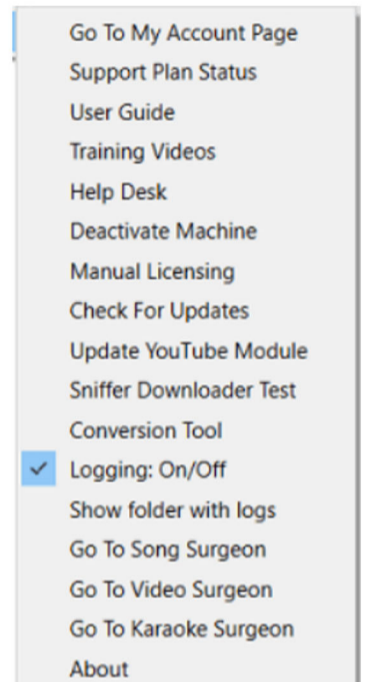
Go To My Account Page
Support Plan Status
User Guide
Training Videos
Help Desk
Deactivate Machine
Manual Licensing
Check For Updates
Update YouTube Module
Sniffer Downloader Test
Conversion Tool
✓ Logging: On/Off
Show folder with logs
Go To Song Surgeon
Go To Video Surgeon
Go To Karaoke Surgeon
About